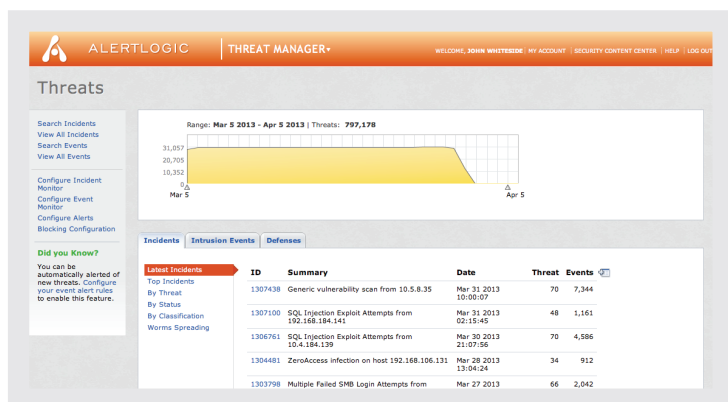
ALERTLOGIC | THREAT MANAGER▾

WELCOME, JOHN WHITESIDE | MY ACCOUNT | SECURITY CONTENT CENTER | HELP | LOG OUT

Threats

Search Incidents
View All Incidents
Search Events
View All Events

Configure Incident Monitor
Configure Event Monitor
Configure Alerts
Blocking Configuration

Did you Know?
You can be automatically alerted of new threats. Configure your event alert rules to enable this feature.

Range: Mar 5 2013 - Apr 5 2013 | Threats: 797,178

31,057
20,705
10,352
0
Mar 5
Apr 5

Incidents | Intrusion Events | Defenses

Latest Incidents
Top Incidents
By Threat
By Status
By Classification
Worms Spreading

| ID | Summary | Date | Threat | Events |
|---|---|---|---|---|
| 1307438 | Generic vulnerability scan from 10.5.8.35 | Mar 31 2013 10:00:07 | 70 | 7,344 |
| 1307100 | SQL Injection Exploit Attempts from 192.168.184.141 | Mar 31 2013 02:15:45 | 48 | 1,161 |
| 1306761 | SQL Injection Exploit Attempts from 10.4.184.139 | Mar 30 2013 21:07:56 | 70 | 4,586 |
| 1304481 | ZeroAccess infection on host 192.168.106.131 | Mar 28 2013 13:04:24 | 34 | 912 |
| 1303798 | Multiple Failed SMB Login Attempts from | Mar 27 2013 | 66 | 2,042 |